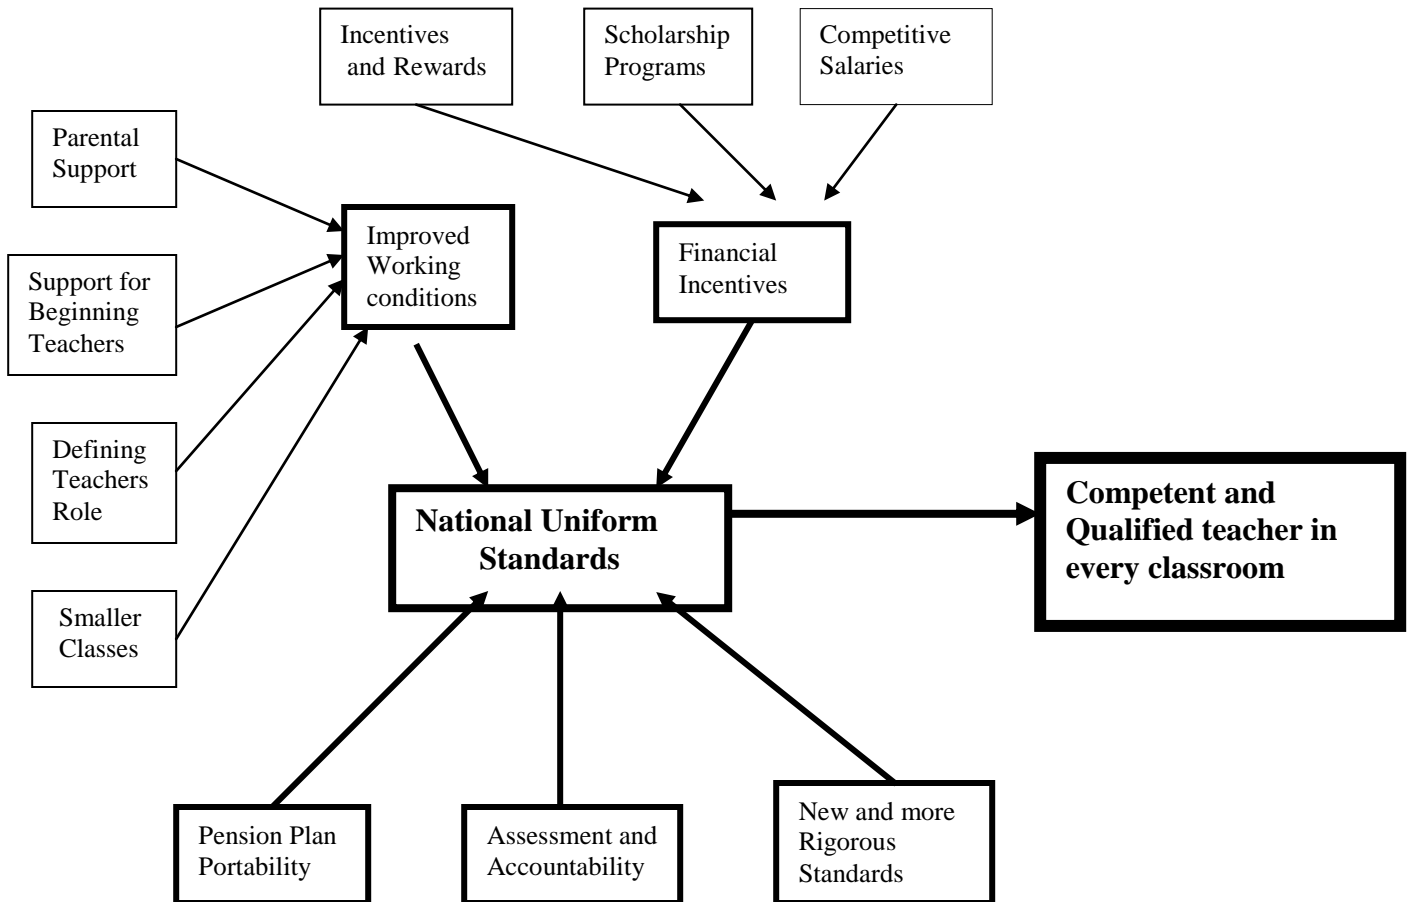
Incentives and Rewards

Scholarship Programs

Competitive Salaries

Parental Support

Improved Working conditions

Financial Incentives

Support for Beginning Teachers

Defining Teachers Role

National Uniform Standards

Competent and Qualified teacher in every classroom

Smaller Classes

Pension Plan Portability

Assessment and Accountability

New and more Rigorous Standards